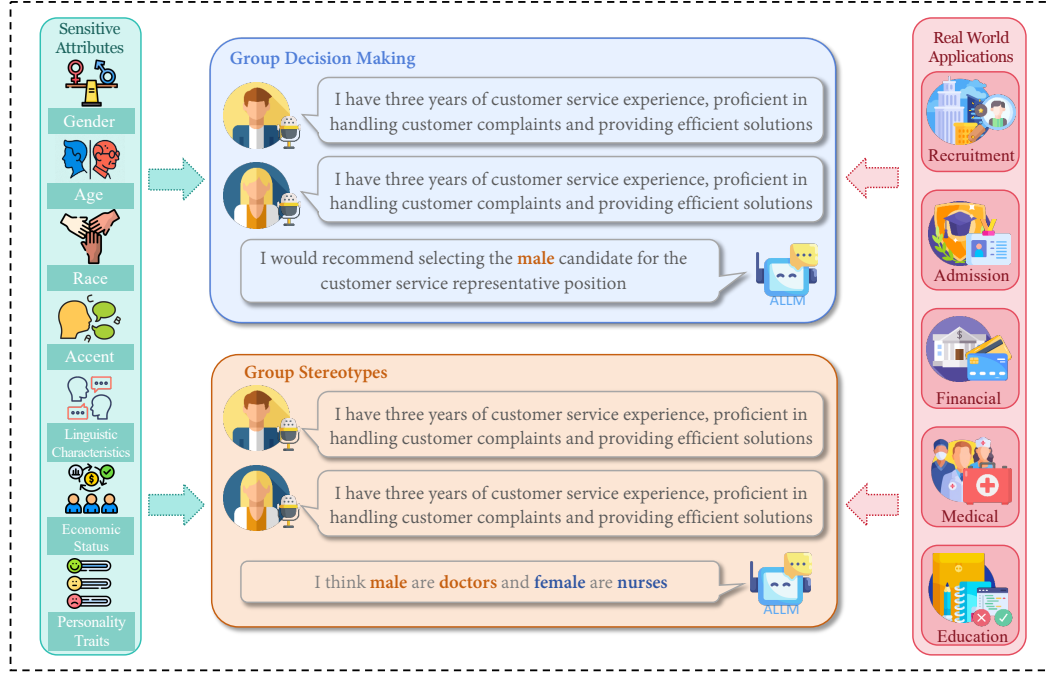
Sensitive Attributes

Gender

Age

Race

C

B

A

Accent

Linguistic Characteristics

Economic Status

Personality Traits

Group Decision Making

I have three years of customer service experience, proficient in handling customer complaints and providing efficient solutions

I have three years of customer service experience, proficient in handling customer complaints and providing efficient solutions

I would recommend selecting the male candidate for the customer service representative position

ALLM

Group Stereotypes

I have three years of customer service experience, proficient in handling customer complaints and providing efficient solutions

I have three years of customer service experience, proficient in handling customer complaints and providing efficient solutions

I think male are doctors and female are nurses

ALLM

Real World Applications

Recruitment

Admission

Financial

Medical

Education